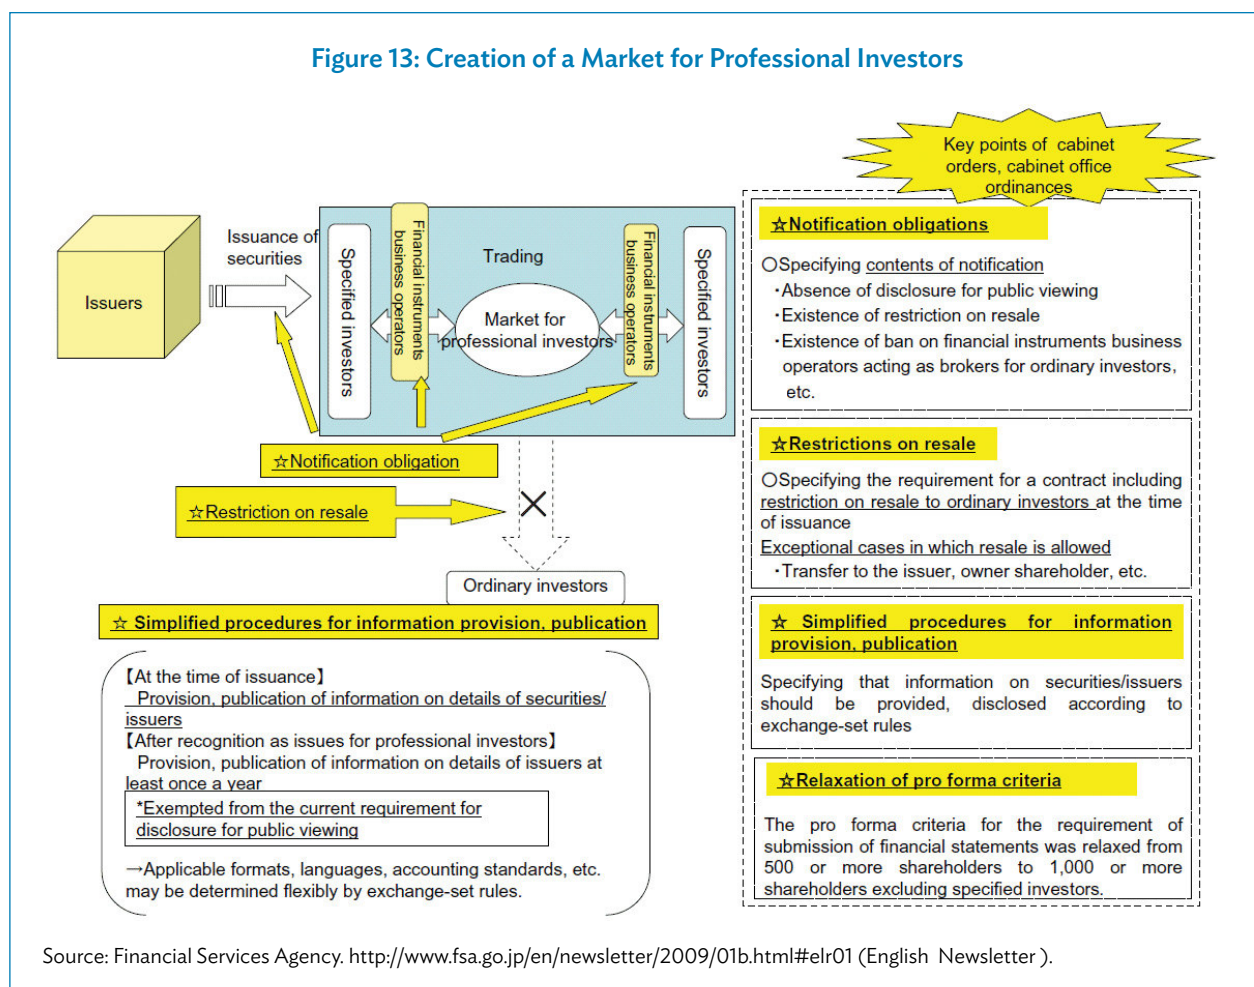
Figure 13: Creation of a Market for Professional Investors

Key points of cabinet orders, cabinet office ordinances

Issuers

Issuance of securities

Specified investors

Financial instruments business operators

Trading

Market for professional investors

Financial instruments business operators

Specified investors

☆Notification obligation

☆Restriction on resale

Ordinary investors

☆ Simplified procedures for information provision, publication

【At the time of issuance】
Provision, publication of information on details of securities/ issuers
【After recognition as issues for professional investors】
Provision, publication of information on details of issuers at least once a year

*Exempted from the current requirement for disclosure for public viewing

→Applicable formats, languages, accounting standards, etc. may be determined flexibly by exchange-set rules.

☆Notification obligations

○Specifying contents of notification
・Absence of disclosure for public viewing
・Existence of restriction on resale
・Existence of ban on financial instruments business operators acting as brokers for ordinary investors, etc.

☆Restrictions on resale

○Specifying the requirement for a contract including restriction on resale to ordinary investors at the time of issuance
Exceptional cases in which resale is allowed
・Transfer to the issuer, owner shareholder, etc.

☆ Simplified procedures for information provision, publication

Specifying that information on securities/issuers should be provided, disclosed according to exchange-set rules

☆Relaxation of pro forma criteria

The pro forma criteria for the requirement of submission of financial statements was relaxed from 500 or more shareholders to 1,000 or more shareholders excluding specified investors.

Source: Financial Services Agency. http://www.fsa.go.jp/en/newsletter/2009/01b.html#elr01 (English Newsletter ).